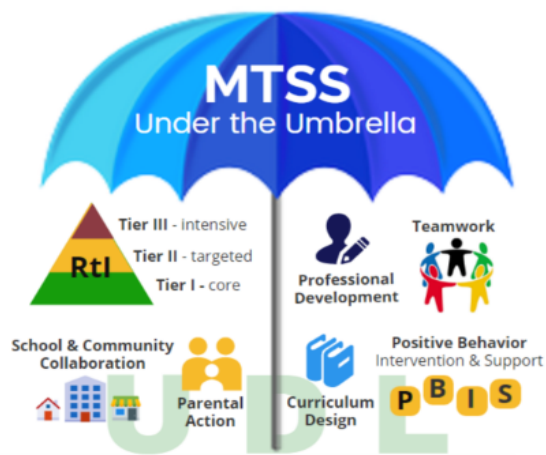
MTSS
Under the Umbrella

Tier III - intensive
Tier II - targeted
Tier I - core
RtI

Professional Development

Teamwork

School & Community Collaboration

Parental Action

Curriculum Design

Positive Behavior Intervention & Support

P B I S

U D L